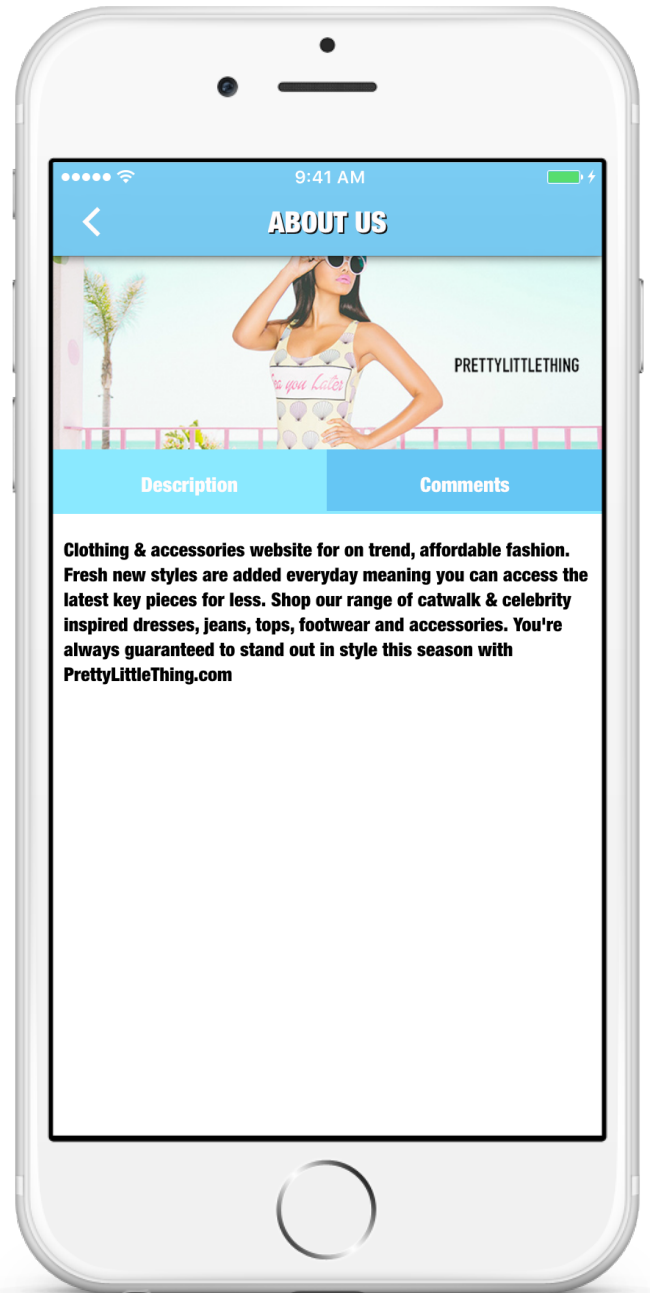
9:41 AM

ABOUT US

PRETTYLITTLETHING

Description

Comments

Clothing & accessories website for on trend, affordable fashion. Fresh new styles are added everyday meaning you can access the latest key pieces for less. Shop our range of catwalk & celebrity inspired dresses, jeans, tops, footwear and accessories. You're always guaranteed to stand out in style this season with PrettyLittleThing.com